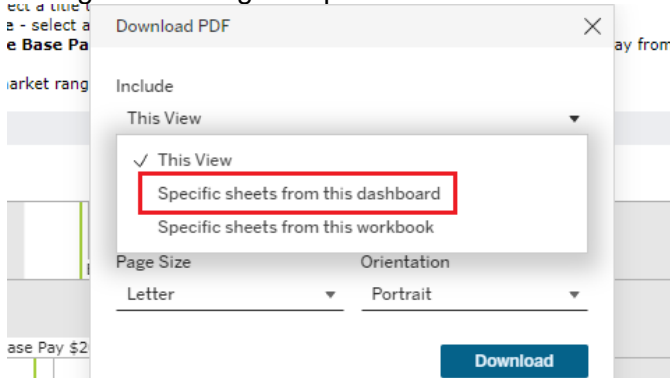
ect a title
e - select a
e Base Pa
ay from
arket rang
ase Pay $2

Download PDF
×
Include
This View
✓ This View
Specific sheets from this dashboard
Specific sheets from this workbook
Page Size
Letter
Orientation
Portrait
Download